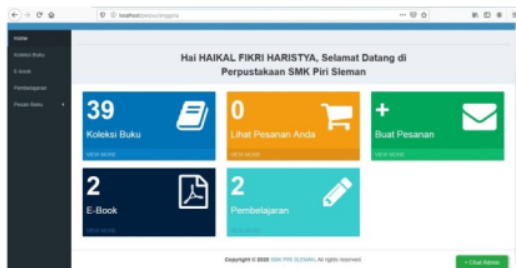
localhost/perpus/anggota

Home
Koleksi Buku
E-Book
Pembelajaran
Pesan Buku

Hai HAIKAL FIKRI HARISTYA, Selamat Datang di Perpustakaan SMK Piri Sleman

39
Koleksi Buku
VIEW MORE

0
Lihat Pesanan Anda
VIEW MORE

+
Buat Pesanan
VIEW MORE

2
E-Book
VIEW MORE

2
Pembelajaran
VIEW MORE

Copyright © 2020 SMK PIRI SLEMAN. All rights reserved.

+ Chat Admin